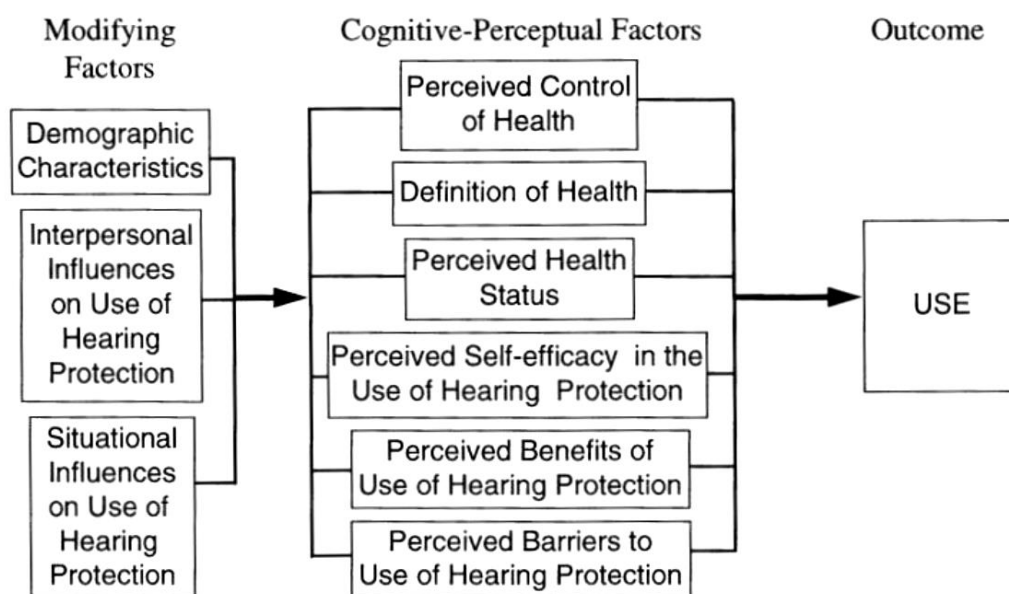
Modifying Factors

Demographic Characteristics

Interpersonal Influences on Use of Hearing Protection

Situational Influences on Use of Hearing Protection

Cognitive-Perceptual Factors

Perceived Control of Health

Definition of Health

Perceived Health Status

Perceived Self-efficacy in the Use of Hearing Protection

Perceived Benefits of Use of Hearing Protection

Perceived Barriers to Use of Hearing Protection

Outcome

USE